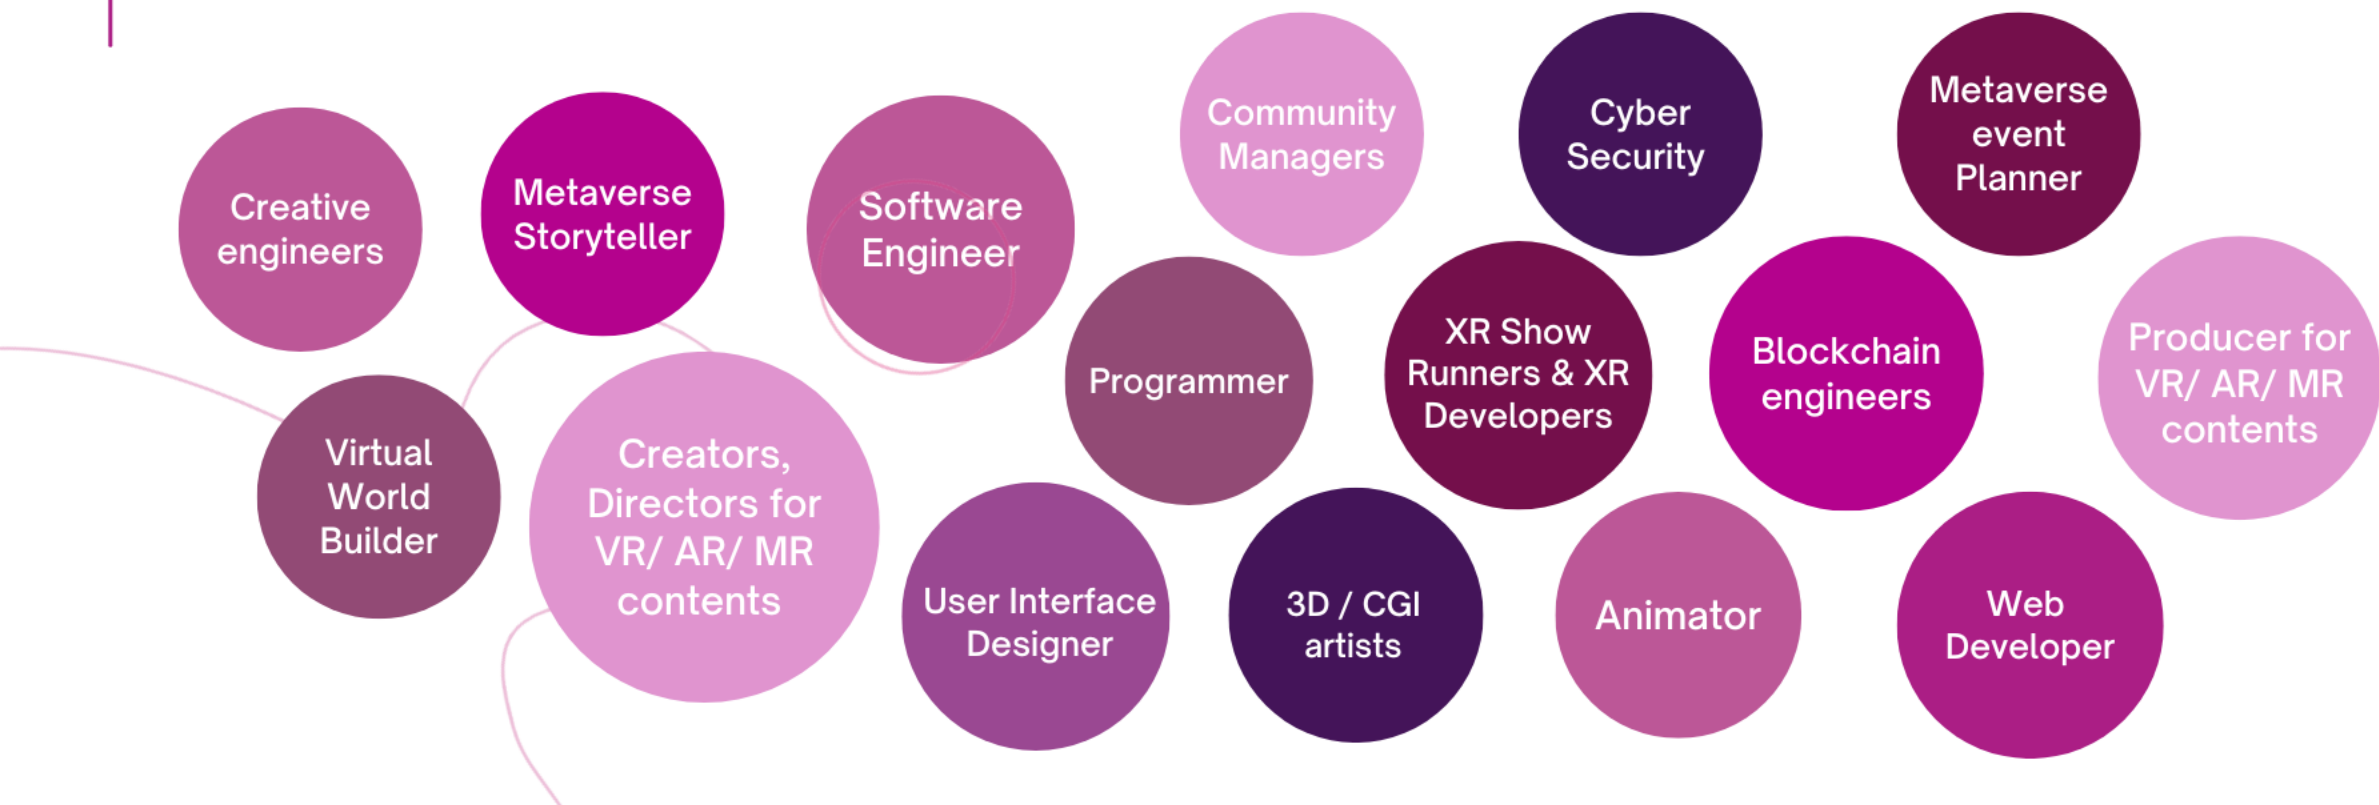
Creative engineers

Metaverse Storyteller

Software Engineer

Community Managers

Cyber Security

Metaverse event Planner

Virtual World Builder

Creators, Directors for VR/ AR/ MR contents

Programmer

XR Show Runners & XR Developers

Blockchain engineers

Producer for VR/ AR/ MR contents

User Interface Designer

3D / CGI artists

Animator

Web Developer